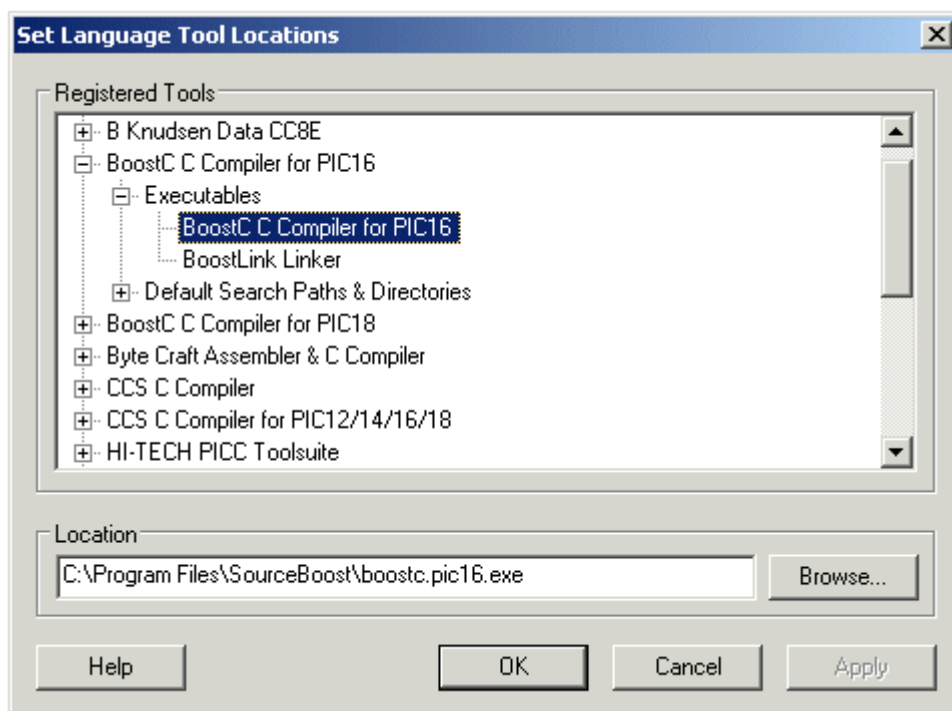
Set Language Tool Locations

Registered Tools

B Knudsen Data CC8E
BoostC C Compiler for PIC16
Executables
BoostC C Compiler for PIC16
BoostLink Linker
Default Search Paths & Directories
BoostC C Compiler for PIC18
Byte Craft Assembler & C Compiler
CCS C Compiler
CCS C Compiler for PIC12/14/16/18
HI-TECH PICC Toolsuite

Location

C:\Program Files\SourceBoost\boostc.pic16.exe

Browse...

Help

OK

Cancel

Apply